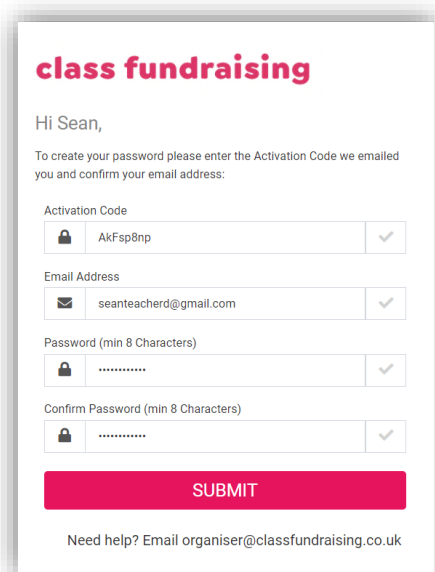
class fundraising

Hi Sean,

To create your password please enter the Activation Code we emailed you and confirm your email address:

Activation Code

AkFsp8np

Email Address

seanteacherd@gmail.com

Password (min 8 Characters)

••••••••••••

Confirm Password (min 8 Characters)

••••••••••••

SUBMIT

Need help? Email organiser@classfundraising.co.uk